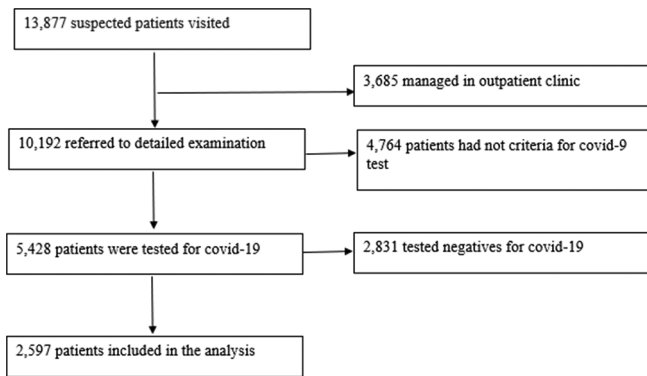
13,877 suspected patients visited

3,685 managed in outpatient clinic

10,192 referred to detailed examination

4,764 patients had not criteria for covid-9 test

5,428 patients were tested for covid-19

2,831 tested negatives for covid-19

2,597 patients included in the analysis